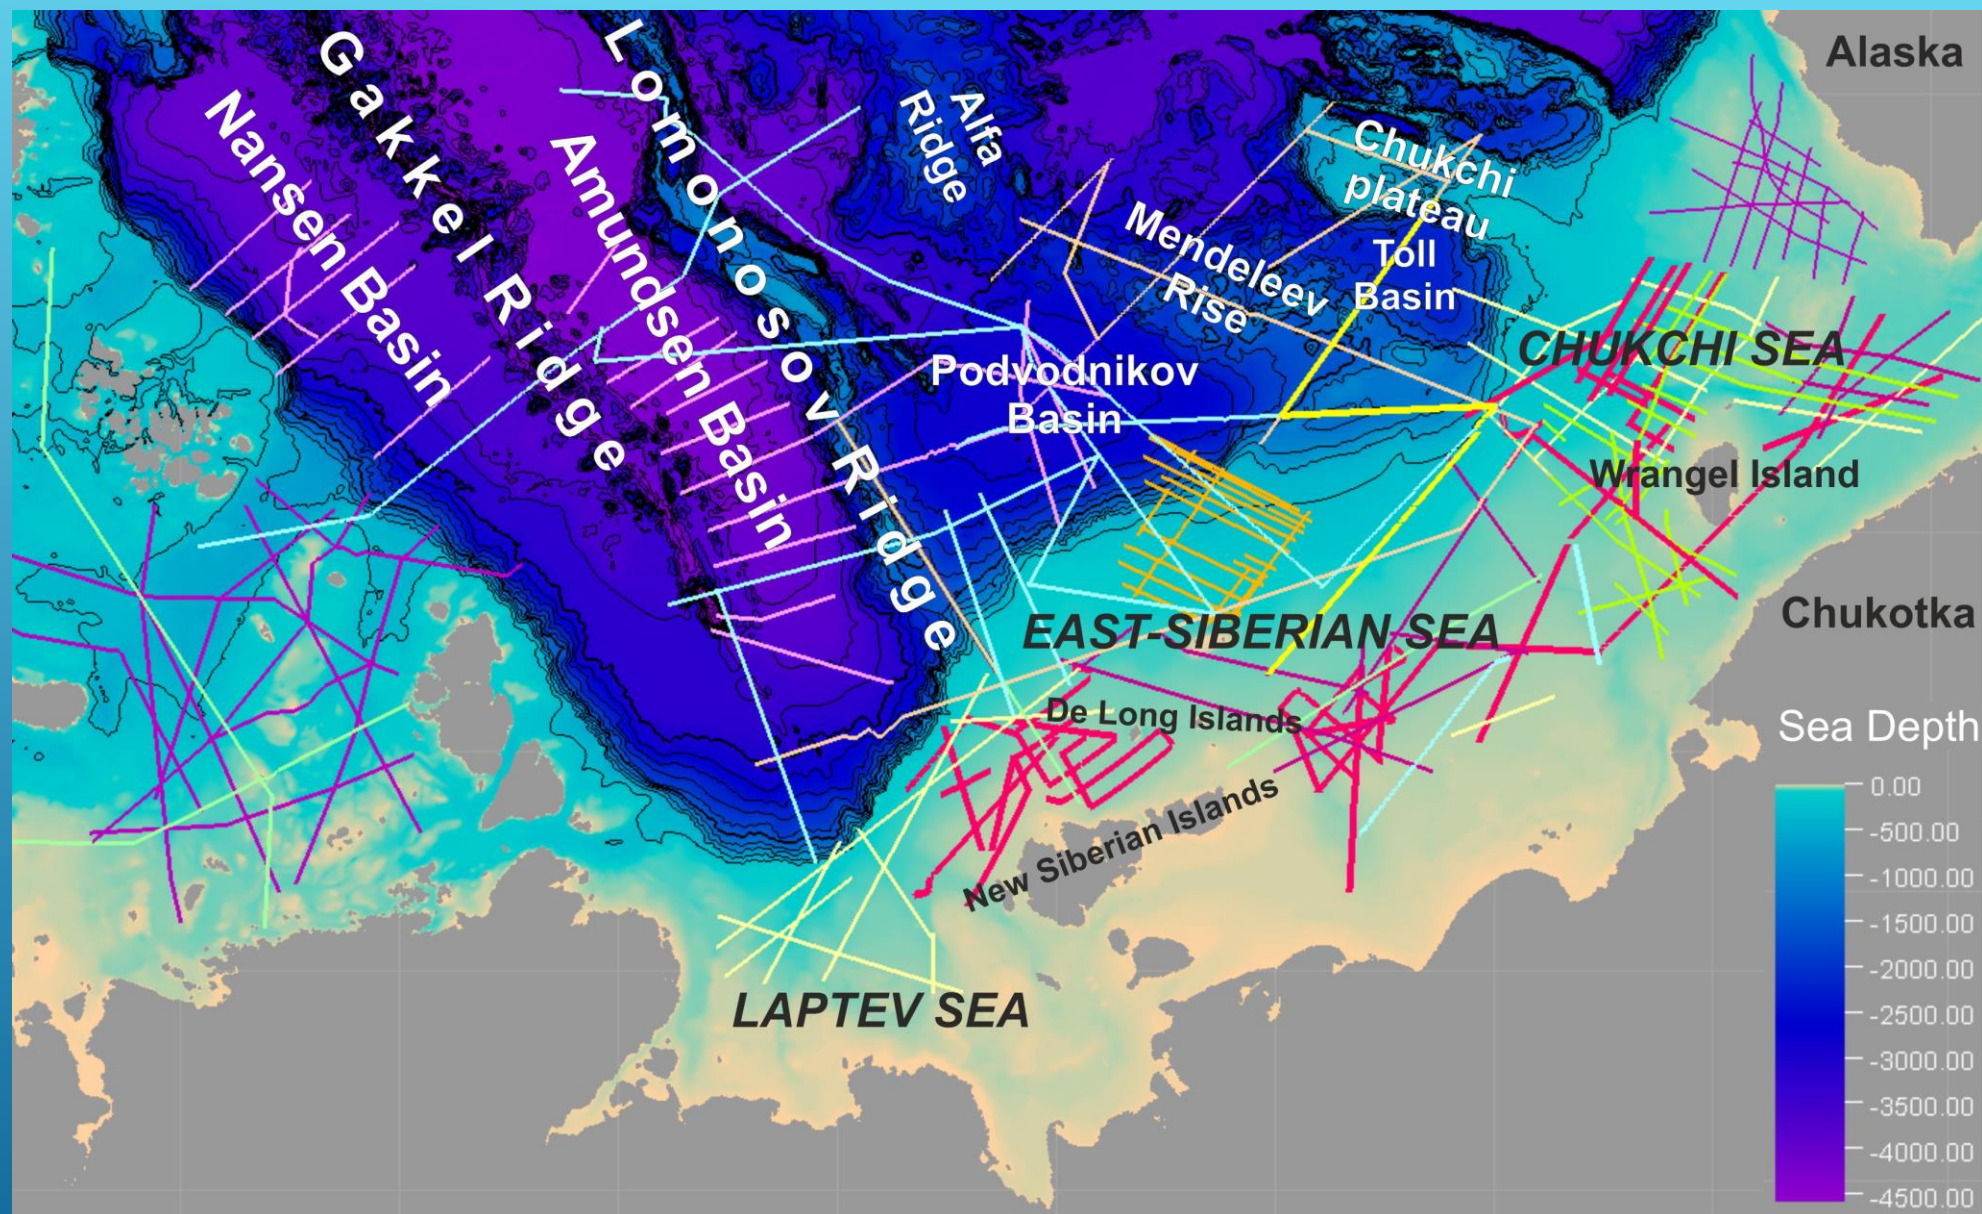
Alaska
Gakkel Ridge
Nansen Basin
Lomonosov Ridge
Amundsen Basin
Alfa Ridge
Chukchi plateau
Mendeleev Rise
Toll Basin
CHUKCHI SEA
Podvodnikov Basin
Wrangel Island
Chukotka
EAST-SIBERIAN SEA
De Long Islands
New Siberian Islands
LAPTEV SEA
Sea Depth
0.00
-500.00
-1000.00
-1500.00
-2000.00
-2500.00
-3000.00
-3500.00
-4000.00
-4500.00